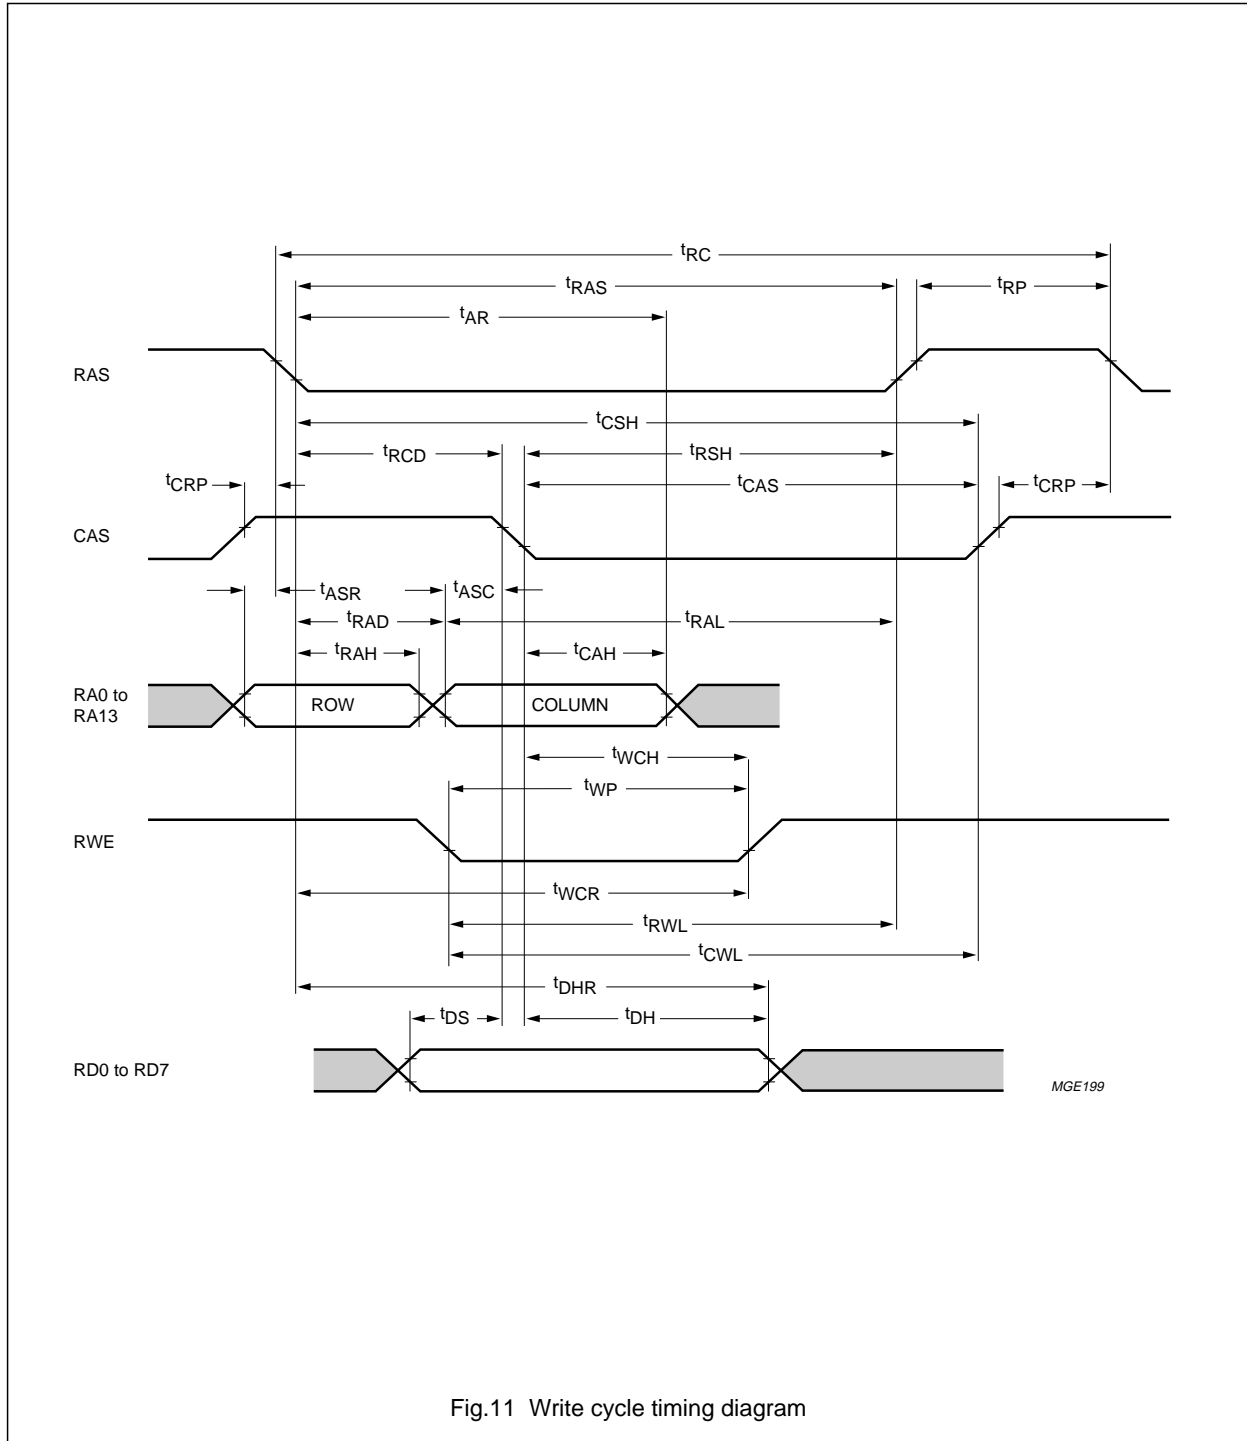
$t_{RC}$
$t_{RAS}$
$t_{RP}$
$t_{AR}$
RAS
$t_{CSH}$
$t_{RCD}$
$t_{RSH}$
$t_{CRP}$
$t_{CAS}$
$t_{CRP}$
CAS
$t_{ASR}$
$t_{ASC}$
$t_{RAD}$
$t_{RAL}$
$t_{RAH}$
$t_{CAH}$
RA0 to RA13
ROW
COLUMN
$t_{WCH}$
$t_{WP}$
RWE
$t_{WCR}$
$t_{RWL}$
$t_{CWL}$
$t_{DHR}$
$t_{DS}$
$t_{DH}$
RD0 to RD7
MGE199

Fig.11 Write cycle timing diagram